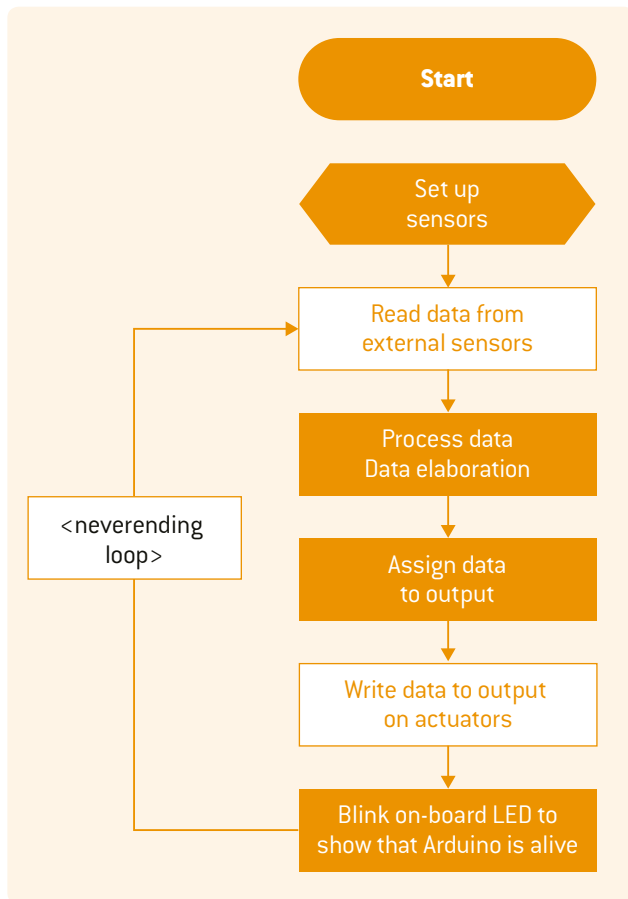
Start

Set up sensors

Read data from external sensors

Process data
Data elaboration

Assign data to output

Write data to output on actuators

Blink on-board LED to show that Arduino is alive

<neverending loop>